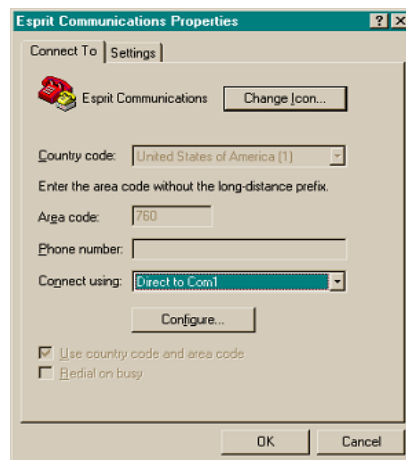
Esprit Communications Properties

?
X

Connect To
Settings

Esprit Communications
Change Icon...

Country code:
United States of America (1)

Enter the area code without the long-distance prefix.

Area code:
760

Phone number:

Connect using:
Direct to Com1

Configure...

Use country code and area code

Redial on busy

OK
Cancel